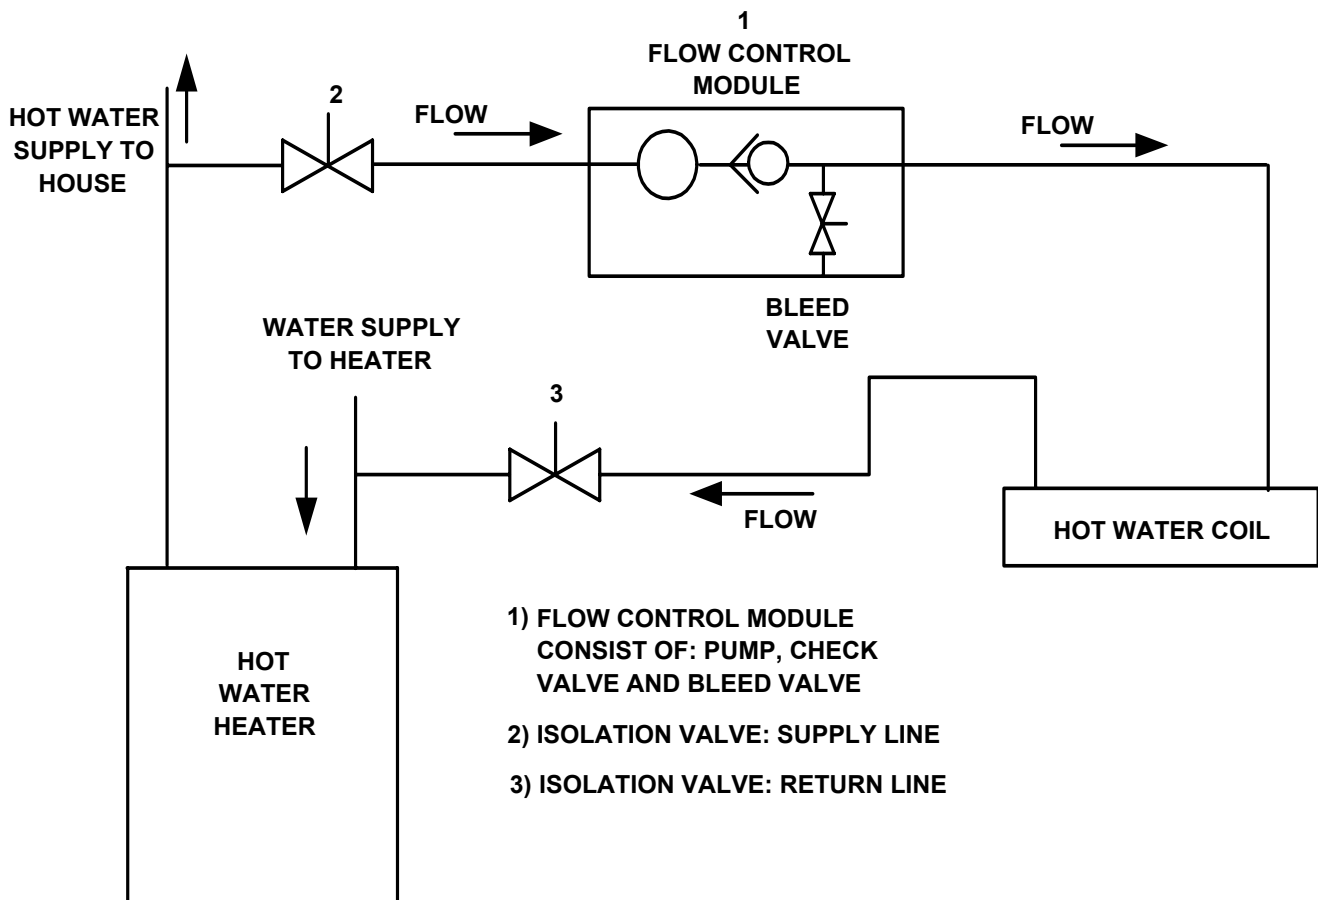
1
FLOW CONTROL
MODULE

HOT WATER
SUPPLY TO
HOUSE

2

FLOW

FLOW

BLEED
VALVE

WATER SUPPLY
TO HEATER

3

FLOW

HOT WATER COIL

HOT
WATER
HEATER

1) FLOW CONTROL MODULE CONSIST OF: PUMP, CHECK VALVE AND BLEED VALVE

2) ISOLATION VALVE: SUPPLY LINE

3) ISOLATION VALVE: RETURN LINE